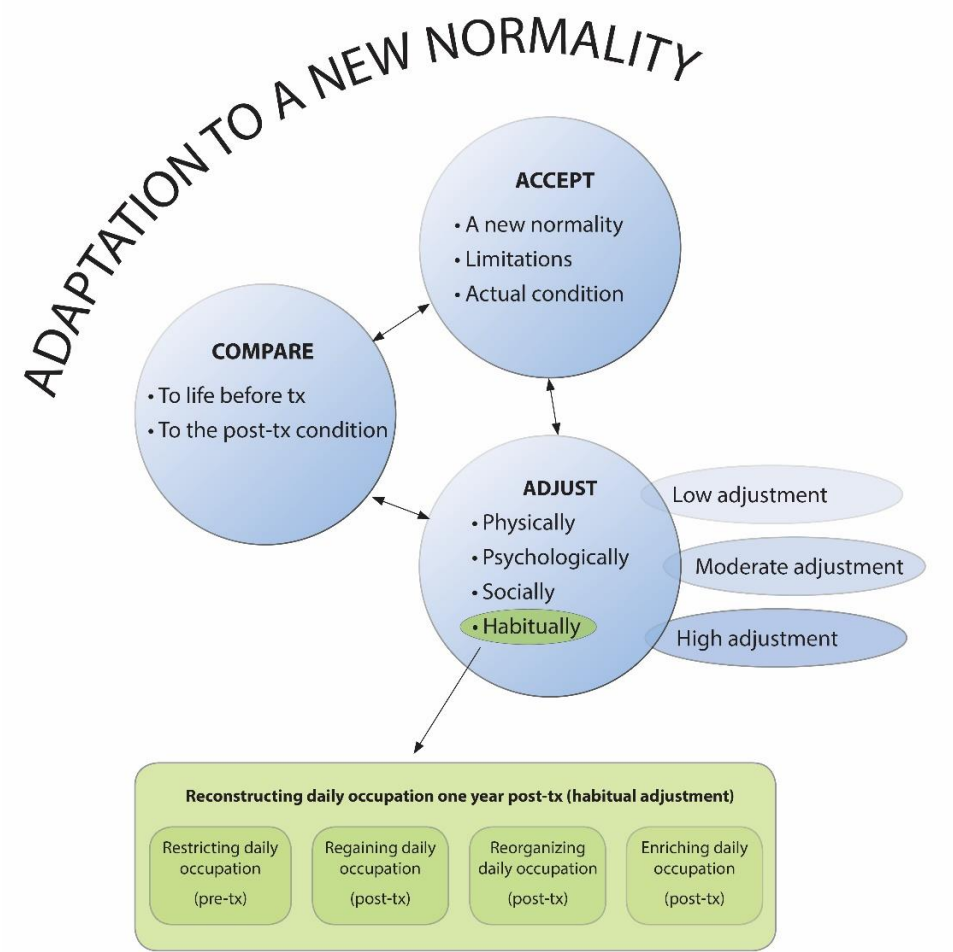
ADAPTATION TO A NEW NORMALITY

ACCEPT
• A new normality
• Limitations
• Actual condition

COMPARE
• To life before tx
• To the post-tx condition

ADJUST
• Physically
• Psychologically
• Socially
• Habitually

Low adjustment

Moderate adjustment

High adjustment

Reconstructing daily occupation one year post-tx (habitual adjustment)

Restricting daily occupation (pre-tx)

Regaining daily occupation (post-tx)

Reorganizing daily occupation (post-tx)

Enriching daily occupation (post-tx)